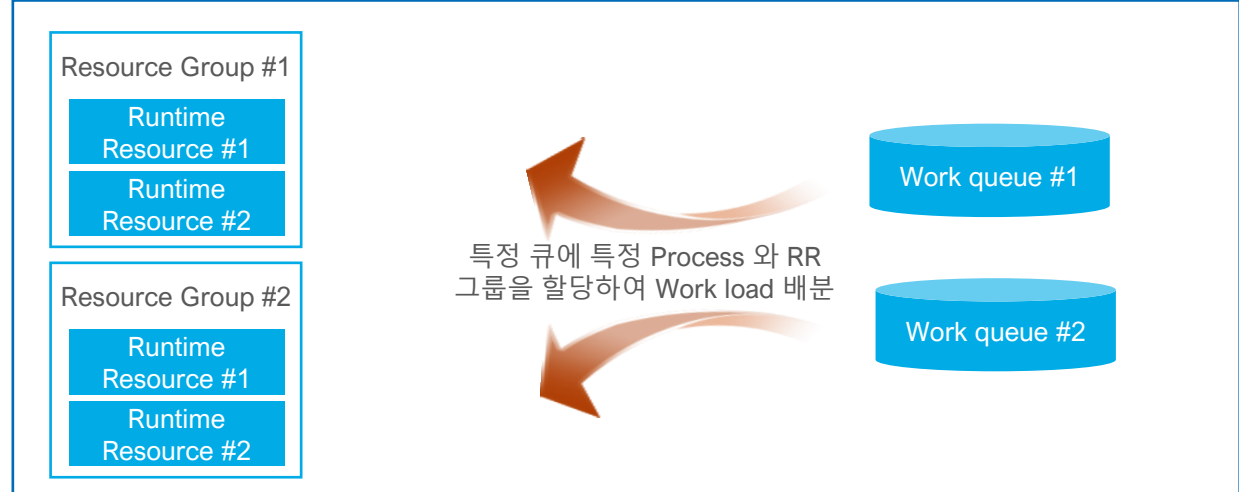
Resource Group #1

Runtime Resource #1

Runtime Resource #2

Resource Group #2

Runtime Resource #1

Runtime Resource #2

Work queue #1

Work queue #2

특정 큐에 특정 Process 와 RR 그룹을 할당하여 Work load 배분